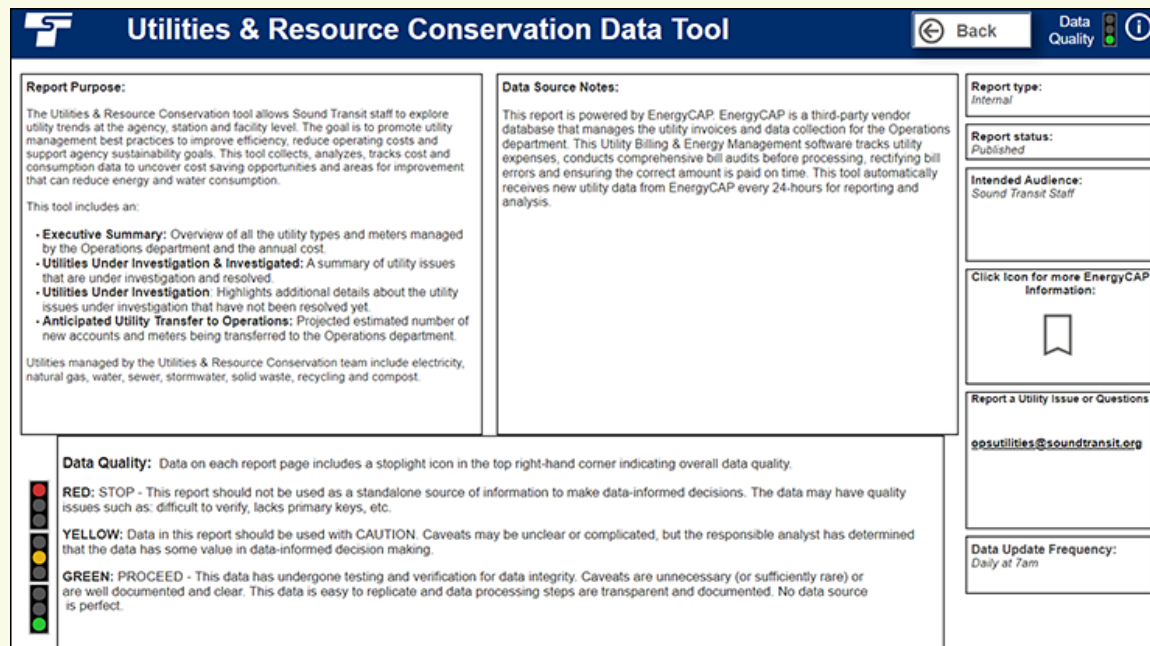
Utilities & Resource Conservation Data Tool

Back

Data Quality

Report Purpose:

The Utilities & Resource Conservation tool allows Sound Transit staff to explore utility trends at the agency, station and facility level. The goal is to promote utility management best practices to improve efficiency, reduce operating costs and support agency sustainability goals. This tool collects, analyzes, tracks cost and consumption data to uncover cost saving opportunities and areas for improvement that can reduce energy and water consumption.

This tool includes an:

- **Executive Summary:** Overview of all the utility types and meters managed by the Operations department and the annual cost.
- **Utilities Under Investigation & Investigated:** A summary of utility issues that are under investigation and resolved.
- **Utilities Under Investigation**: Highlights additional details about the utility issues under investigation that have not been resolved yet.
- **Anticipated Utility Transfer to Operations:** Projected estimated number of new accounts and meters being transferred to the Operations department.

Utilities managed by the Utilities & Resource Conservation team include electricity, natural gas, water, sewer, stormwater, solid waste, recycling and compost.

Data Source Notes:

This report is powered by EnergyCAP. EnergyCAP is a third-party vendor database that manages the utility invoices and data collection for the Operations department. This Utility Billing & Energy Management software tracks utility expenses, conducts comprehensive bill audits before processing, rectifying bill errors and ensuring the correct amount is paid on time. This tool automatically receives new utility data from EnergyCAP every 24-hours for reporting and analysis.

Report type:
Internal

Report status:
Published

Intended Audience:
Sound Transit Staff

Click Icon for more EnergyCAP Information:

Report a Utility Issue or Questions

opsutilities@soundtransit.org

Data Update Frequency:
Daily at 7am

Data Quality: Data on each report page includes a stoplight icon in the top right-hand corner indicating overall data quality.

RED: STOP - This report should not be used as a standalone source of information to make data-informed decisions. The data may have quality issues such as: difficult to verify, lacks primary keys, etc.

YELLOW: Data in this report should be used with CAUTION. Caveats may be unclear or complicated, but the responsible analyst has determined that the data has some value in data-informed decision making.

GREEN: PROCEED - This data has undergone testing and verification for data integrity. Caveats are unnecessary (or sufficiently rare) or are well documented and clear. This data is easy to replicate and data processing steps are transparent and documented. No data source is perfect.